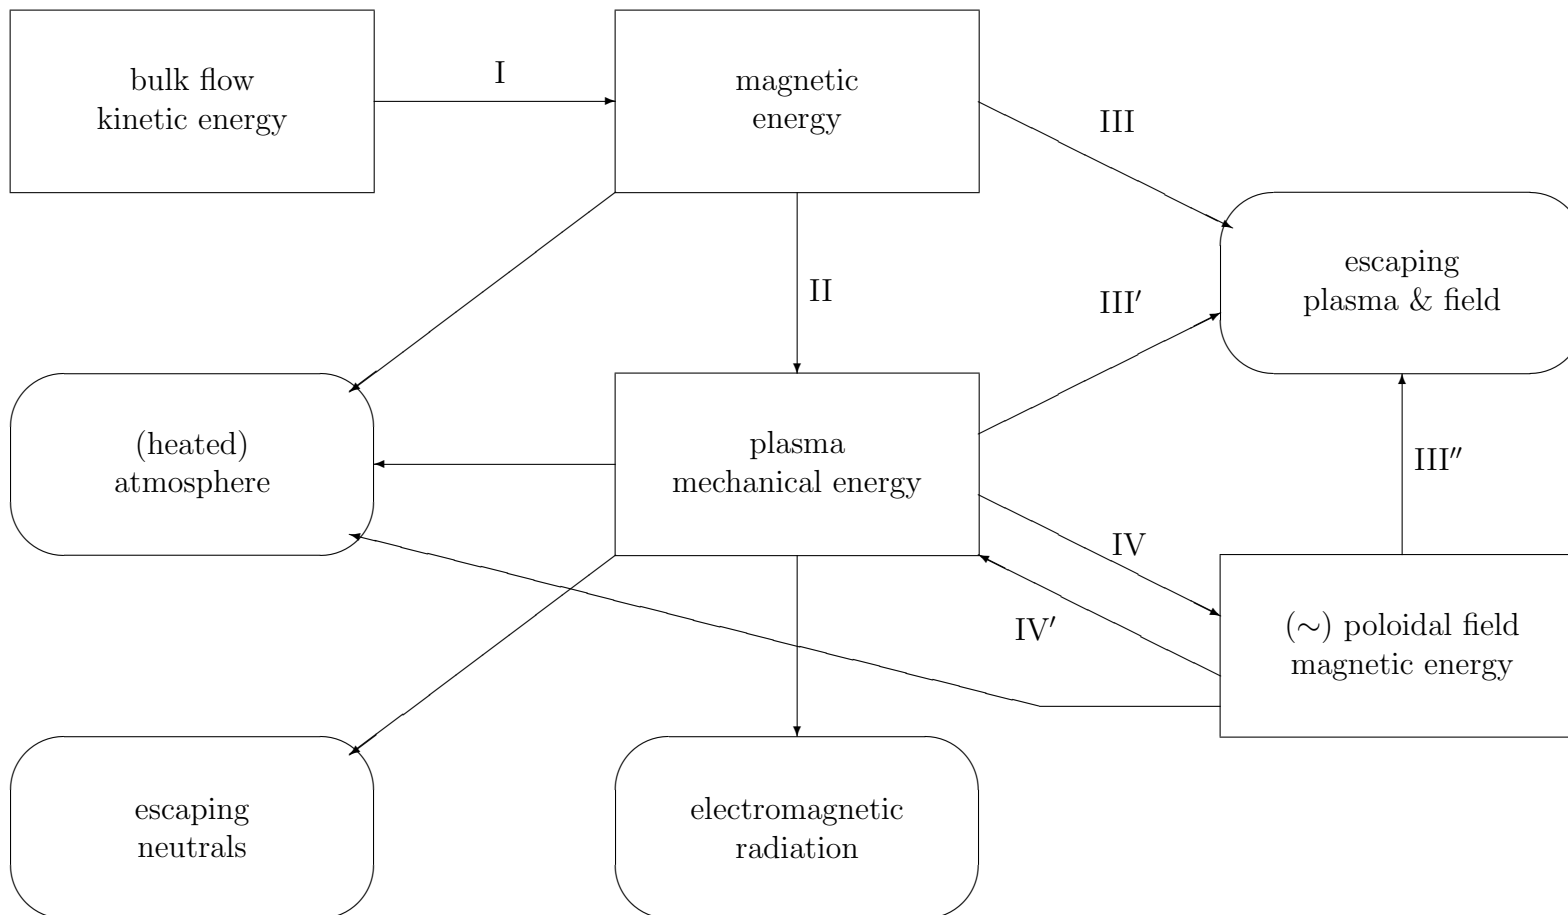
bulk flow kinetic energy

I

magnetic energy

III

escaping plasma & field

II

III′

(heated) atmosphere

plasma mechanical energy

III″

IV

IV′

(∼) poloidal field magnetic energy

escaping neutrals

electromagnetic radiation